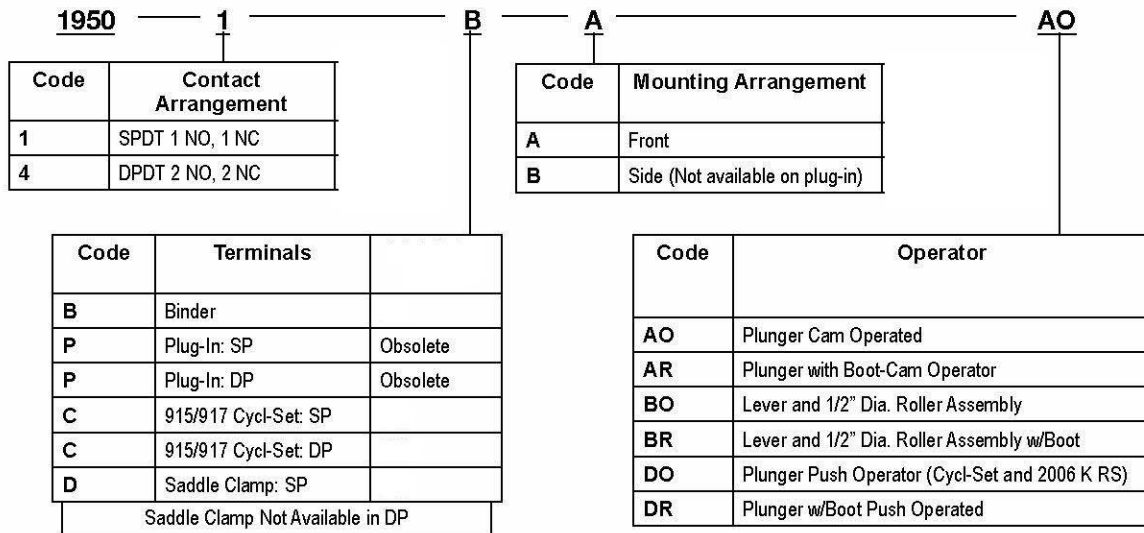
1950 — 1 — B — A — AO

| Code | Contact Arrangement |
|---|---|
| 1 | SPDT 1 NO, 1 NC |
| 4 | DPDT 2 NO, 2 NC |

| Code | Mounting Arrangement |
|---|---|
| A | Front |
| B | Side (Not available on plug-in) |

| Code | Terminals | |
|---|---|---|
| B | Binder | |
| P | Plug-In: SP | Obsolete |
| P | Plug-In: DP | Obsolete |
| C | 915/917 Cycl-Set: SP | |
| C | 915/917 Cycl-Set: DP | |
| D | Saddle Clamp: SP | |

Saddle Clamp Not Available in DP

| Code | Operator |
|---|---|
| AO | Plunger Cam Operated |
| AR | Plunger with Boot-Cam Operator |
| BO | Lever and 1/2" Dia. Roller Assembly |
| BR | Lever and 1/2" Dia. Roller Assembly w/Boot |
| DO | Plunger Push Operator (Cycl-Set and 2006 K RS) |
| DR | Plunger w/Boot Push Operated |